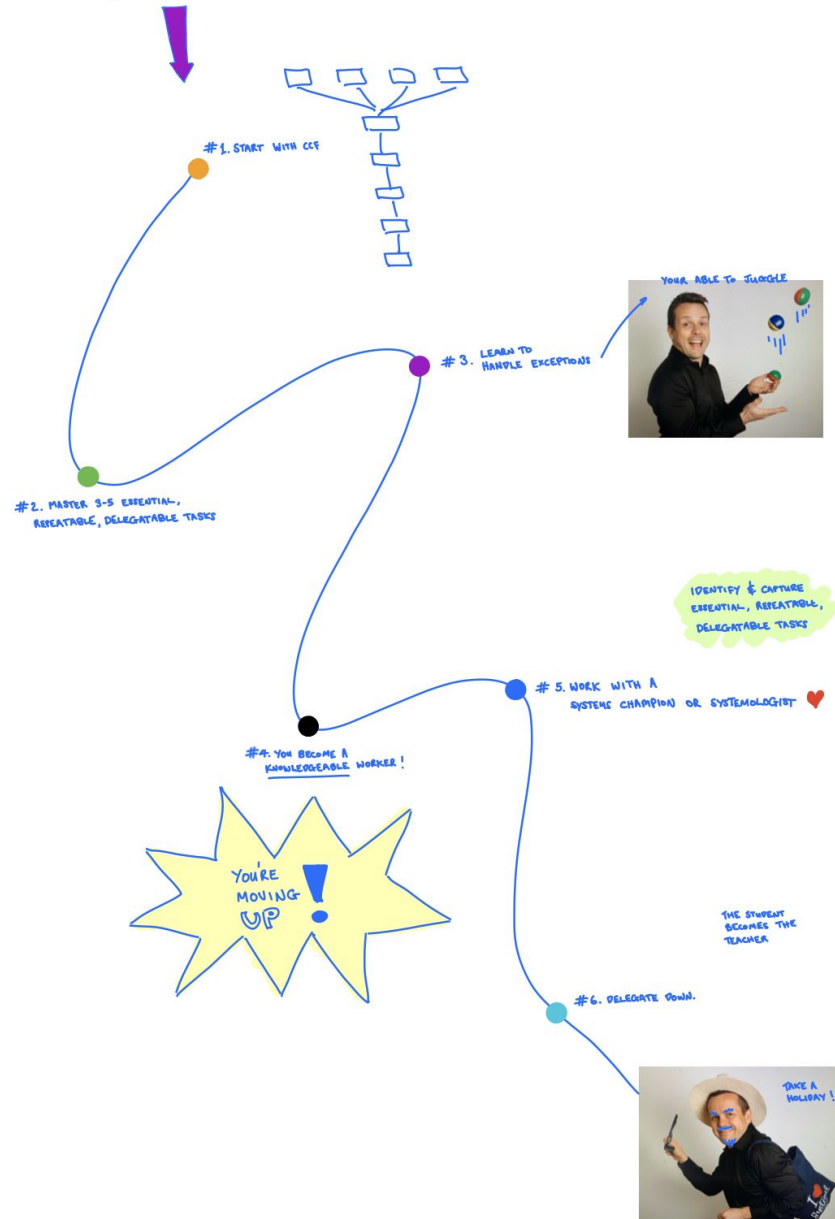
#1. START WITH CCF

YOUR ABLE TO JUGGLE

#3. LEARN TO HANDLE EXCEPTIONS

#2. MASTER 3-5 ESSENTIAL, REPEATABLE, DELEGATABLE TASKS

IDENTIFY & CAPTURE ESSENTIAL, REPEATABLE, DELEGATABLE TASKS

#5. WORK WITH A SYSTEMS CHAMPION OR SYSTEMOLOGIST

#4. YOU BECOME A KNOWLEDGEABLE WORKER!

YOU'RE MOVING UP!

THE STUDENT BECOMES THE TEACHER

#6. DELEGATE DOWN.

TAKE A HOLIDAY!